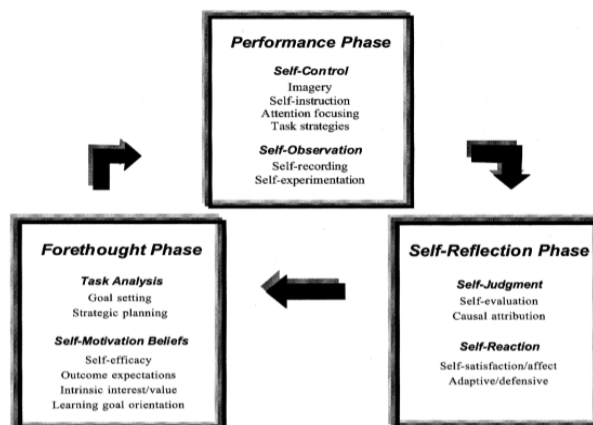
Performance Phase

Self-Control
Imagery
Self-instruction
Attention focusing
Task strategies

Self-Observation
Self-recording
Self-experimentation

Forethought Phase

Task Analysis
Goal setting
Strategic planning

Self-Motivation Beliefs
Self-efficacy
Outcome expectations
Intrinsic interest/value
Learning goal orientation

Self-Reflection Phase

Self-Judgment
Self-evaluation
Causal attribution

Self-Reaction
Self-satisfaction/affect
Adaptive/defensive